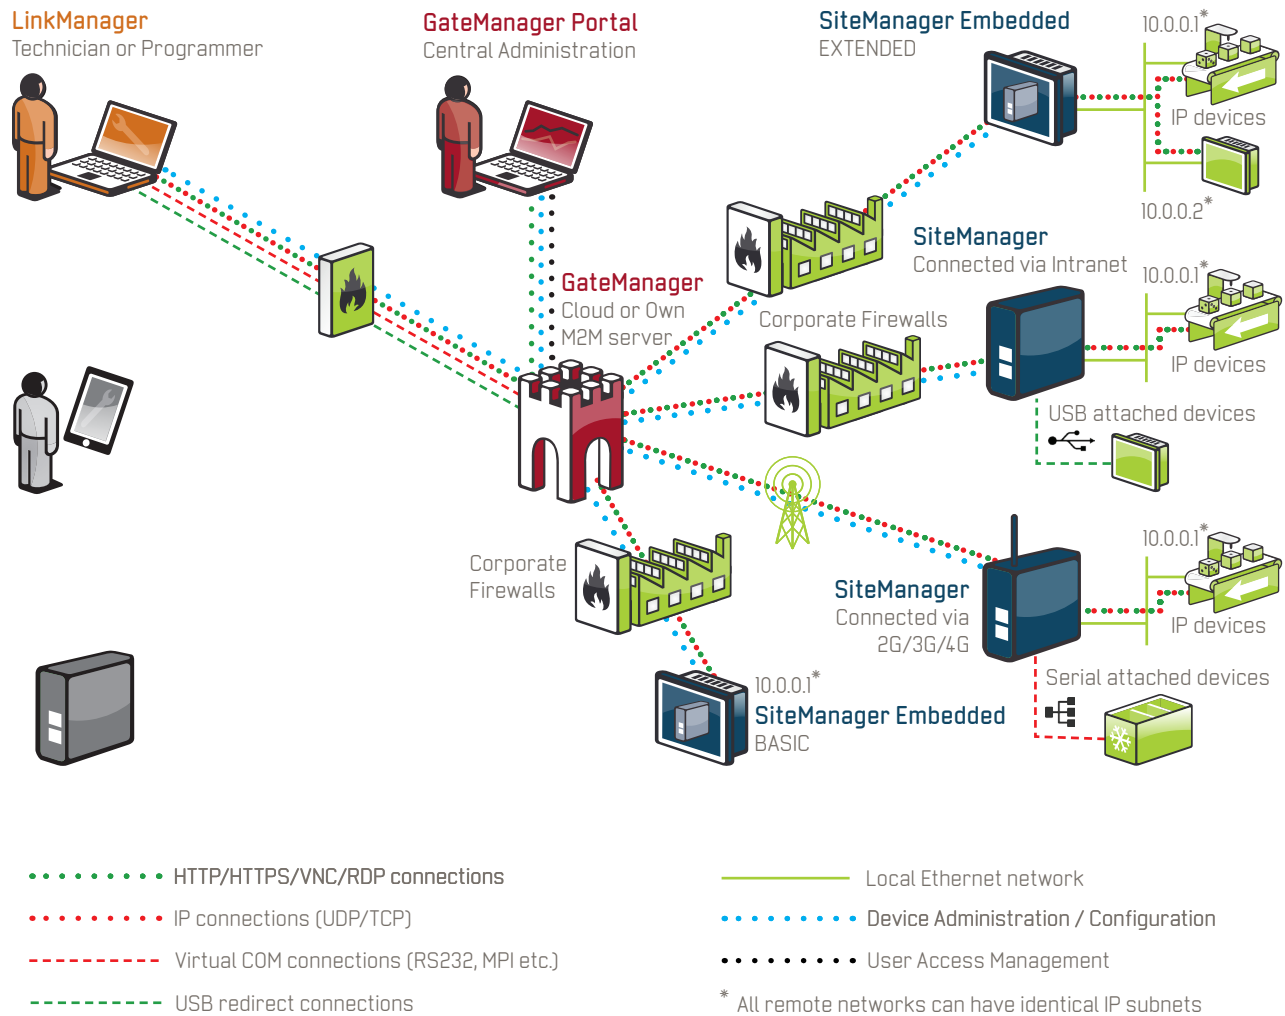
LinkManager
Technician or Programmer

GateManager Portal
Central Administration

SiteManager Embedded
EXTENDED

10.0.0.1*

IP devices

10.0.0.2*

SiteManager
Connected via Intranet

10.0.0.1*

GateManager
Cloud or Own
M2M server

Corporate Firewalls

IP devices

USB attached devices

Corporate
Firewalls

10.0.0.1*

SiteManager
Connected via
2G/3G/4G

IP devices

Serial attached devices

10.0.0.1*
SiteManager Embedded
BASIC

HTTP/HTTPS/VNC/RDP connections

IP connections (UDP/TCP)

Virtual COM connections (RS232, MPI etc.)

USB redirect connections

Local Ethernet network

Device Administration / Configuration

User Access Management

* All remote networks can have identical IP subnets